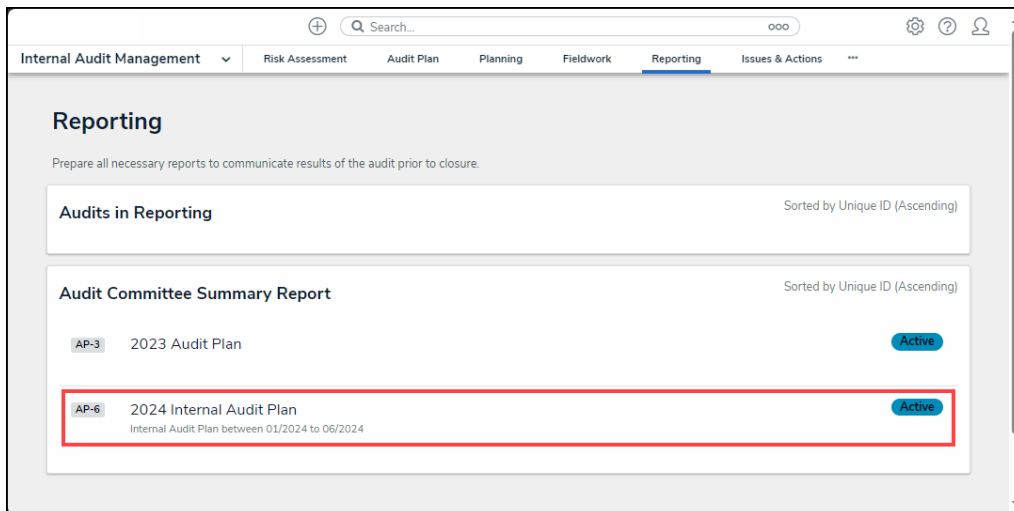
Search...

Internal Audit Management | Risk Assessment | Audit Plan | Planning | Fieldwork | Reporting | Issues & Actions

Reporting

Prepare all necessary reports to communicate results of the audit prior to closure.

Audits in Reporting

Sorted by Unique ID (Ascending)

Audit Committee Summary Report

Sorted by Unique ID (Ascending)

AP-3 2023 Audit Plan

Active

AP-6 2024 Internal Audit Plan

Internal Audit Plan between 01/2024 to 06/2024

Active